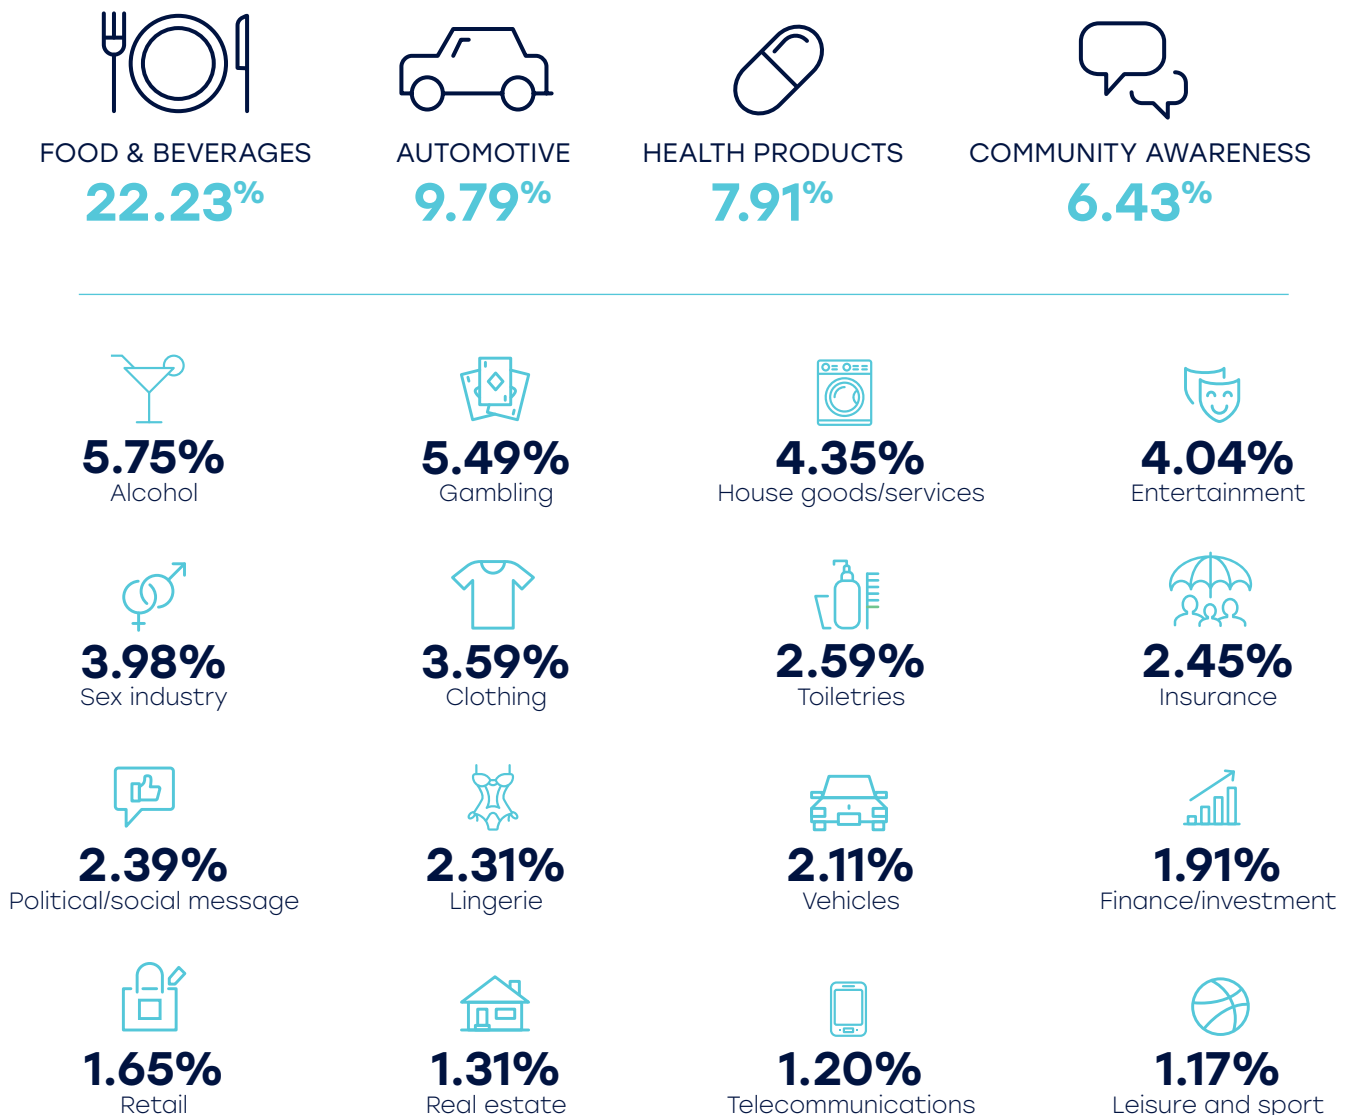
FOOD & BEVERAGES
22.23%

AUTOMOTIVE
9.79%

HEALTH PRODUCTS
7.91%

COMMUNITY AWARENESS
6.43%

5.75%
Alcohol

5.49%
Gambling

4.35%
House goods/services

4.04%
Entertainment

3.98%
Sex industry

3.59%
Clothing

2.59%
Toiletries

2.45%
Insurance

2.39%
Political/social message

2.31%
Lingerie

2.11%
Vehicles

1.91%
Finance/investment

1.65%
Retail

1.31%
Real estate

1.20%
Telecommunications

1.17%
Leisure and sport